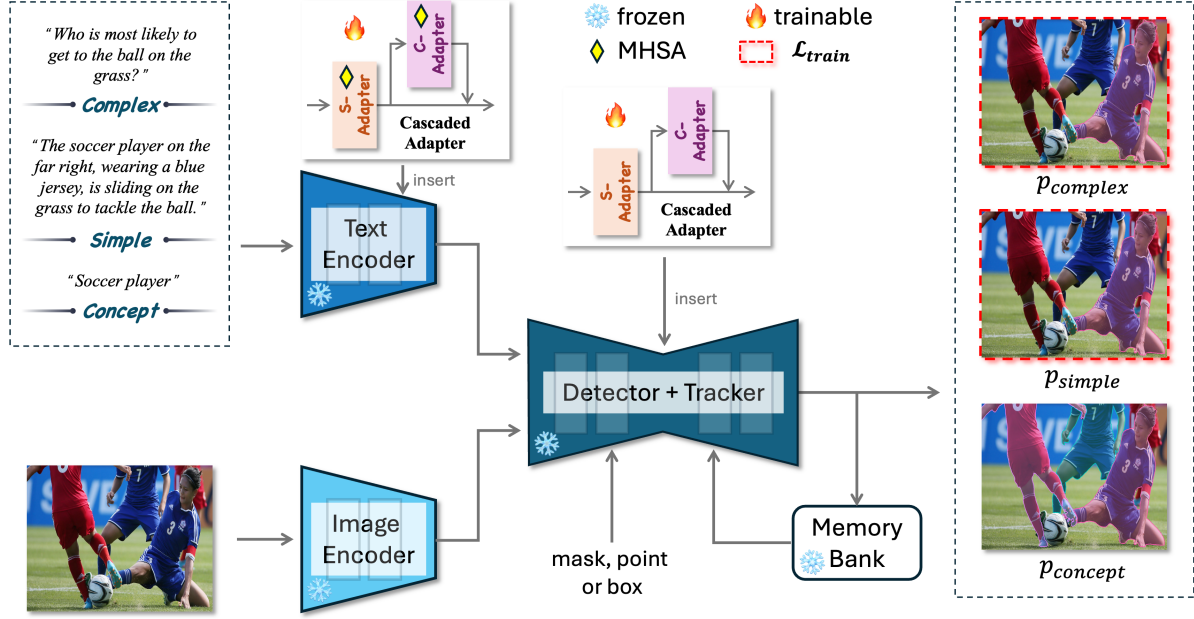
"Who is most likely to get to the ball on the grass?"

Complex

"The soccer player on the far right, wearing a blue jersey, is sliding on the grass to tackle the ball."

Simple

"Soccer player"

Concept

S-Adapter

C-Adapter

Cascaded Adapter

insert

Text Encoder

frozen

trainable

MHSA

$\mathcal{L}_{train}$

S-Adapter

C-Adapter

Cascaded Adapter

insert

Detector + Tracker

Image Encoder

mask, point or box

Memory Bank

$p_{complex}$

$p_{simple}$

$p_{concept}$